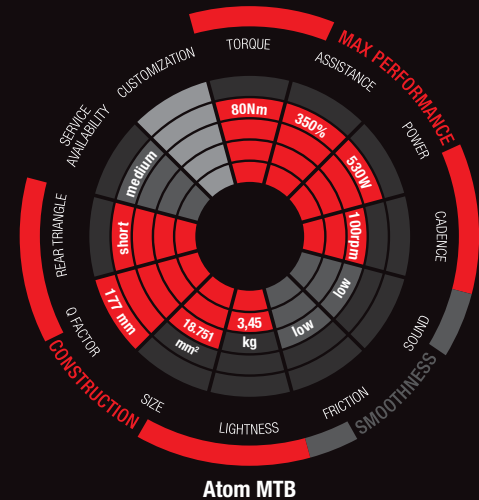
MAX PERFORMANCE
TORQUE
ASSISTANCE
POWER
CADENCE
SOUND
SMOOTHNESS
FRICTION
LIGHTNESS
SIZE
CONSTRUCTION
Q FACTOR
REAR TRIANGLE
SERVICE AVAILABILITY
CUSTOMIZATION
80Nm
350%
530W
100rpm
low
low
3,45
kg
18.751
mm²
177 mm
short
medium
Atom MTB